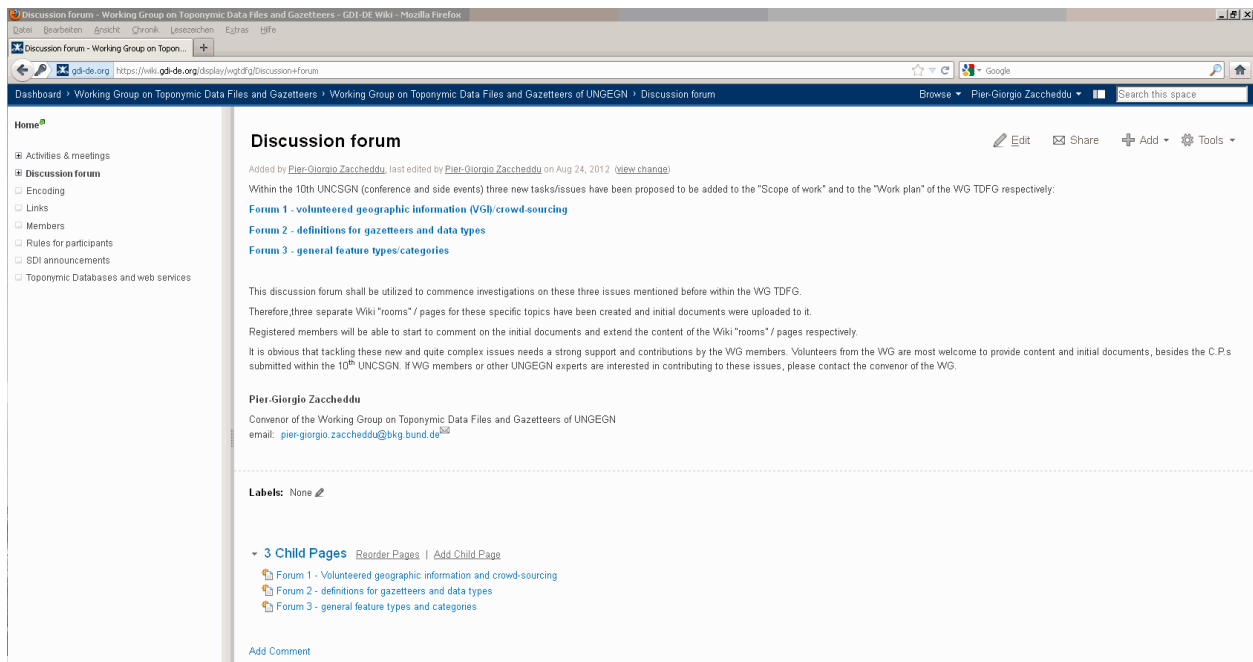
Discussion forum - Working Group on Toponymic Data Files and Gazetteers - GDI-DE Wiki - Mozilla Firefox

Datei Bearbeiten Ansicht Chronik Lesezeichen Extras Hilfe

Discussion forum - Working Group on Topon... +

gdi-de.org https://wiki.gdi-de.org/display/wgtdfg/Discussion+forum

Google

Dashboard › Working Group on Toponymic Data Files and Gazetteers › Working Group on Toponymic Data Files and Gazetteers of UNGEGN › Discussion forum

Browse ▾ Pier-Giorgio Zaccheddu ▾

Search this space

Home

Activities & meetings
Discussion forum
Encoding
Links
Members
Rules for participants
SDI announcements
Toponymic Databases and web services

Discussion forum

Edit Share Add ▾ Tools ▾

Added by Pier-Giorgio Zaccheddu, last edited by Pier-Giorgio Zaccheddu on Aug 24, 2012 (view change)

Within the 10th UNCSGN (conference and side events) three new tasks/issues have been proposed to be added to the "Scope of work" and to the "Work plan" of the WG TDFG respectively:

Forum 1 - volunteered geographic information (VGI)/crowd-sourcing

Forum 2 - definitions for gazetteers and data types

Forum 3 - general feature types/categories

This discussion forum shall be utilized to commence investigations on these three issues mentioned before within the WG TDFG.

Therefore,three separate Wiki "rooms" / pages for these specific topics have been created and initial documents were uploaded to it.

Registered members will be able to start to comment on the initial documents and extend the content of the Wiki "rooms" / pages respectively.

It is obvious that tackling these new and quite complex issues needs a strong support and contributions by the WG members. Volunteers from the WG are most welcome to provide content and initial documents, besides the C.P.s submitted within the 10$^{th}$ UNCSGN. If WG members or other UNGEGN experts are interested in contributing to these issues, please contact the convenor of the WG.

Pier-Giorgio Zaccheddu

Convenor of the Working Group on Toponymic Data Files and Gazetteers of UNGEGN
email: pier-giorgio.zaccheddu@bkg.bund.de

Labels: None

3 Child Pages Reorder Pages | Add Child Page

Forum 1 - Volunteered geographic information and crowd-sourcing
Forum 2 - definitions for gazetteers and data types
Forum 3 - general feature types and categories

Add Comment